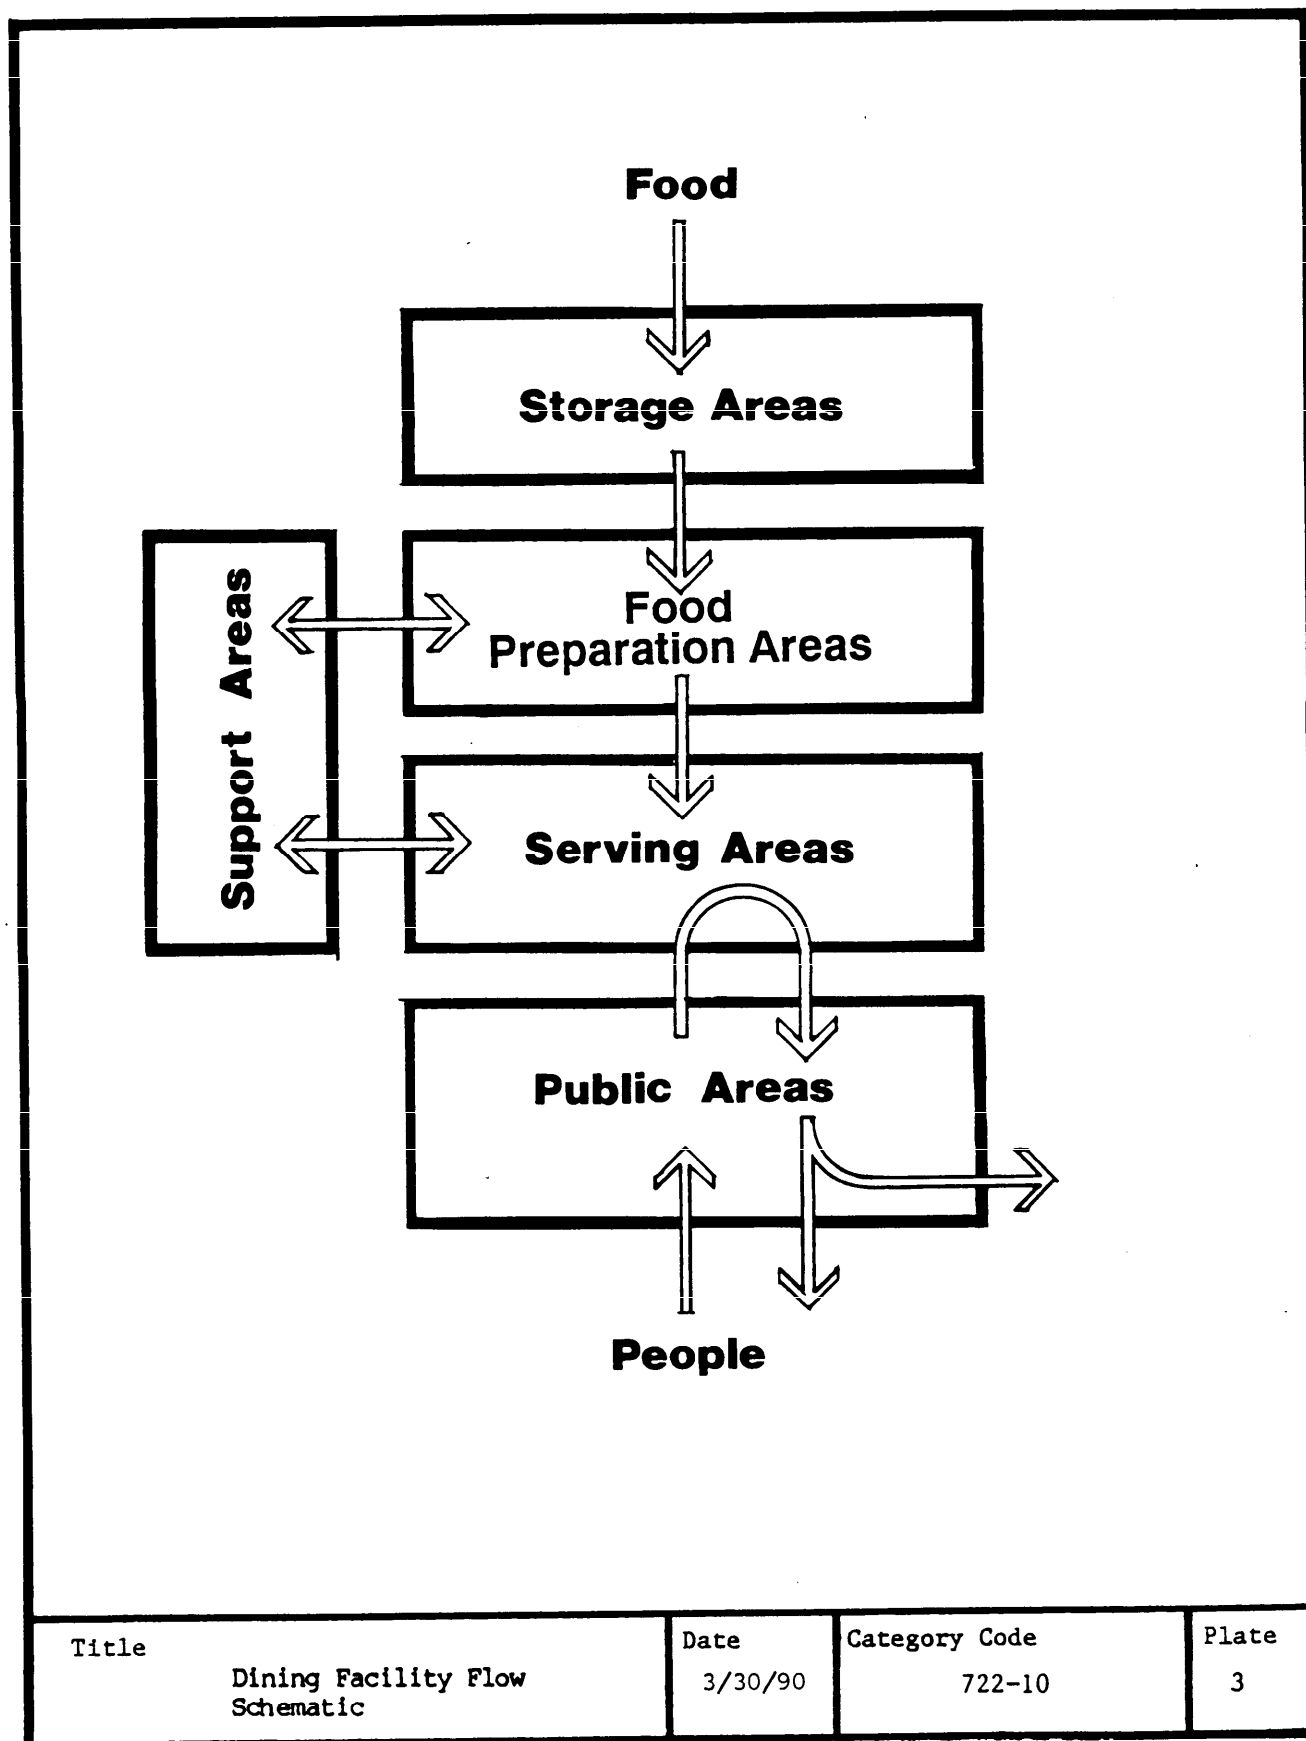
Food

Storage Areas

Support Areas

Food Preparation Areas

Serving Areas

Public Areas

People

| Title Dining Facility Flow Schematic | Date 3/30/90 | Category Code 722-10 | Plate 3 |
|---|---|---|---|